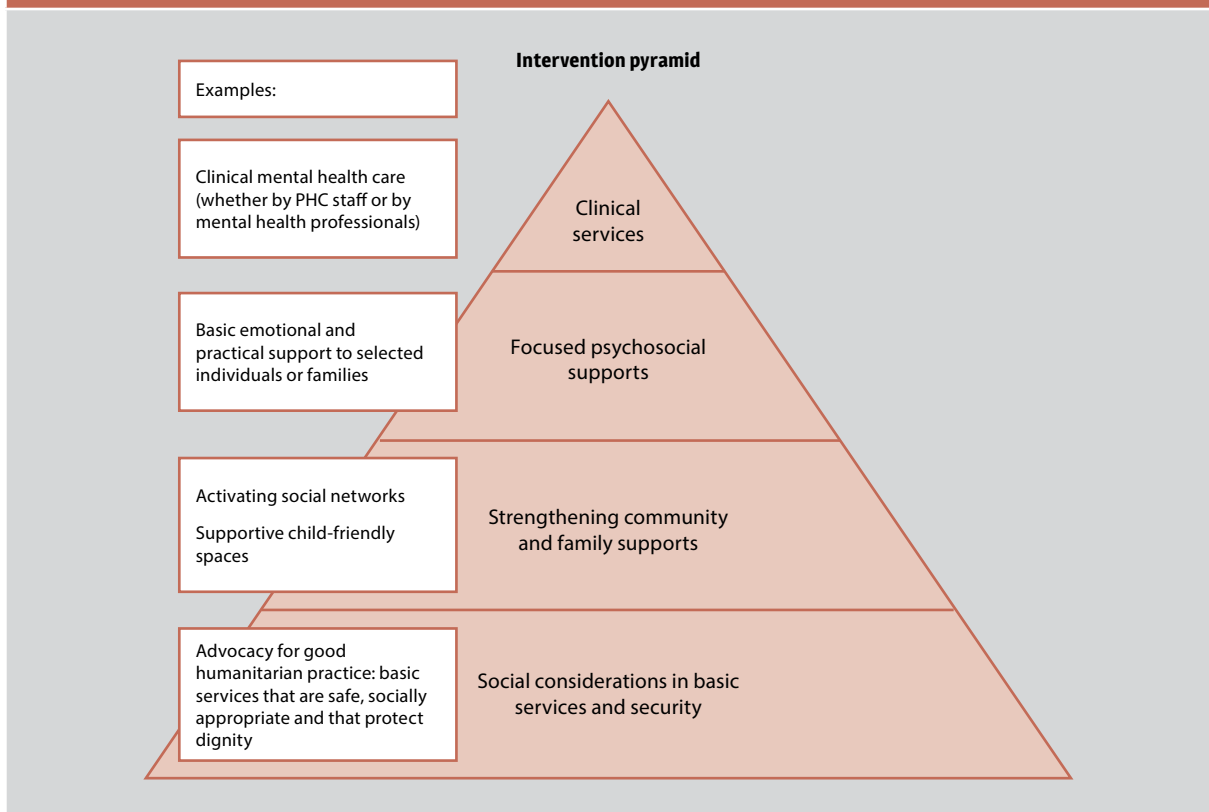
Intervention pyramid

Examples:

Clinical mental health care (whether by PHC staff or by mental health professionals)

Clinical services

Basic emotional and practical support to selected individuals or families

Focused psychosocial supports

Activating social networks

Supportive child-friendly spaces

Strengthening community and family supports

Advocacy for good humanitarian practice: basic services that are safe, socially appropriate and that protect dignity

Social considerations in basic services and security